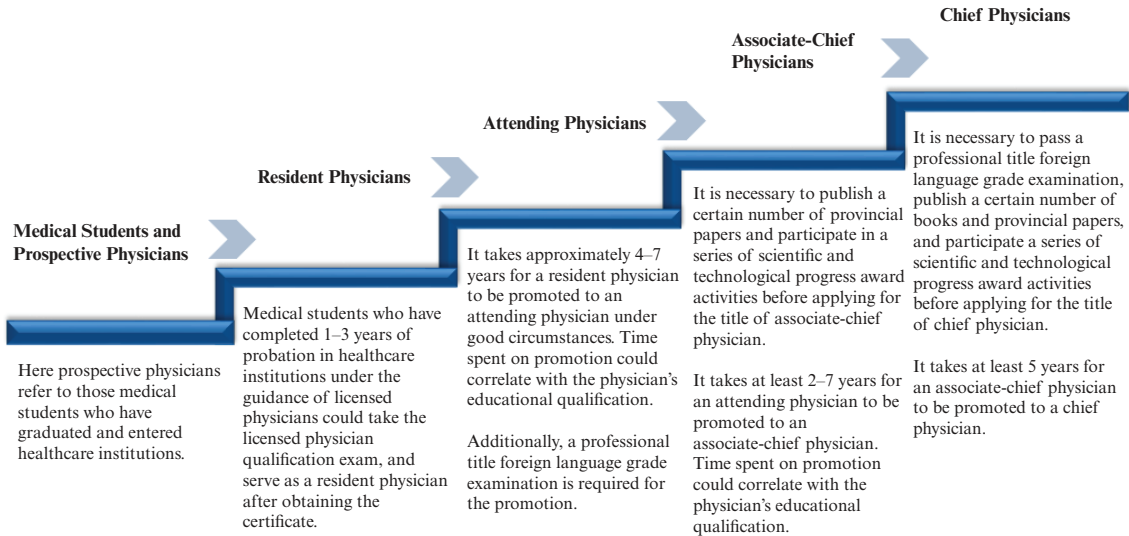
Chief Physicians

Associate-Chief Physicians

Attending Physicians

Resident Physicians

Medical Students and Prospective Physicians

Here prospective physicians refer to those medical students who have graduated and entered healthcare institutions.

Medical students who have completed 1–3 years of probation in healthcare institutions under the guidance of licensed physicians could take the licensed physician qualification exam, and serve as a resident physician after obtaining the certificate.

It takes approximately 4–7 years for a resident physician to be promoted to an attending physician under good circumstances. Time spent on promotion could correlate with the physician's educational qualification.

Additionally, a professional title foreign language grade examination is required for the promotion.

It is necessary to publish a certain number of provincial papers and participate in a series of scientific and technological progress award activities before applying for the title of associate-chief physician.

It takes at least 2–7 years for an attending physician to be promoted to an associate-chief physician. Time spent on promotion could correlate with the physician's educational qualification.

It is necessary to pass a professional title foreign language grade examination, publish a certain number of books and provincial papers, and participate a series of scientific and technological progress award activities before applying for the title of chief physician.

It takes at least 5 years for an associate-chief physician to be promoted to a chief physician.